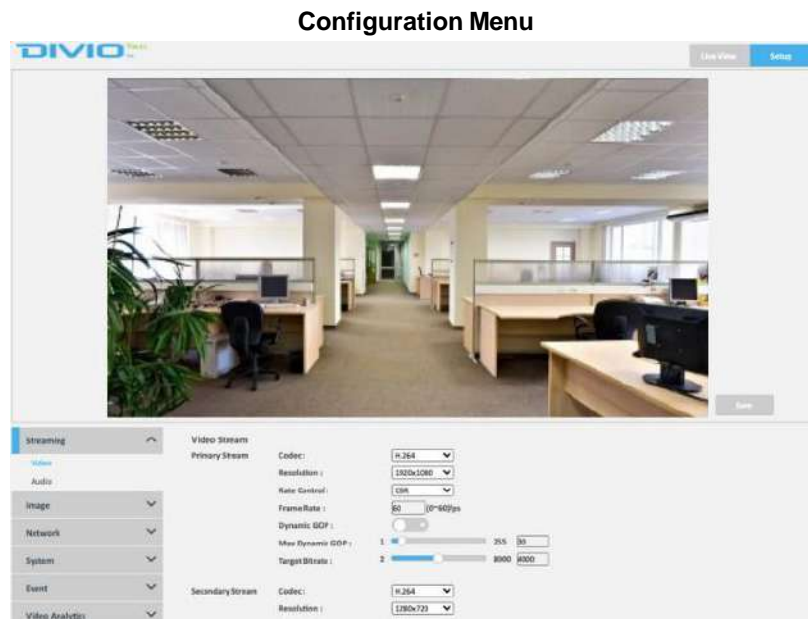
Configuration Menu

DIVIO

Live View
Setup

Save

Streaming
Video
Audio
Image
Network
System
Event
Video Analytics

Video Stream
Primary Stream
Codec: H.264
Resolution: 1920x1080
Rate Control: CBR
Frame Rate: 60 (0~60)fps
Dynamic GOP:
Max Dynamic GOP: 1 255 30
Target Bitrate: 2 8000 4000

Secondary Stream
Codec: H.264
Resolution: 1280x720